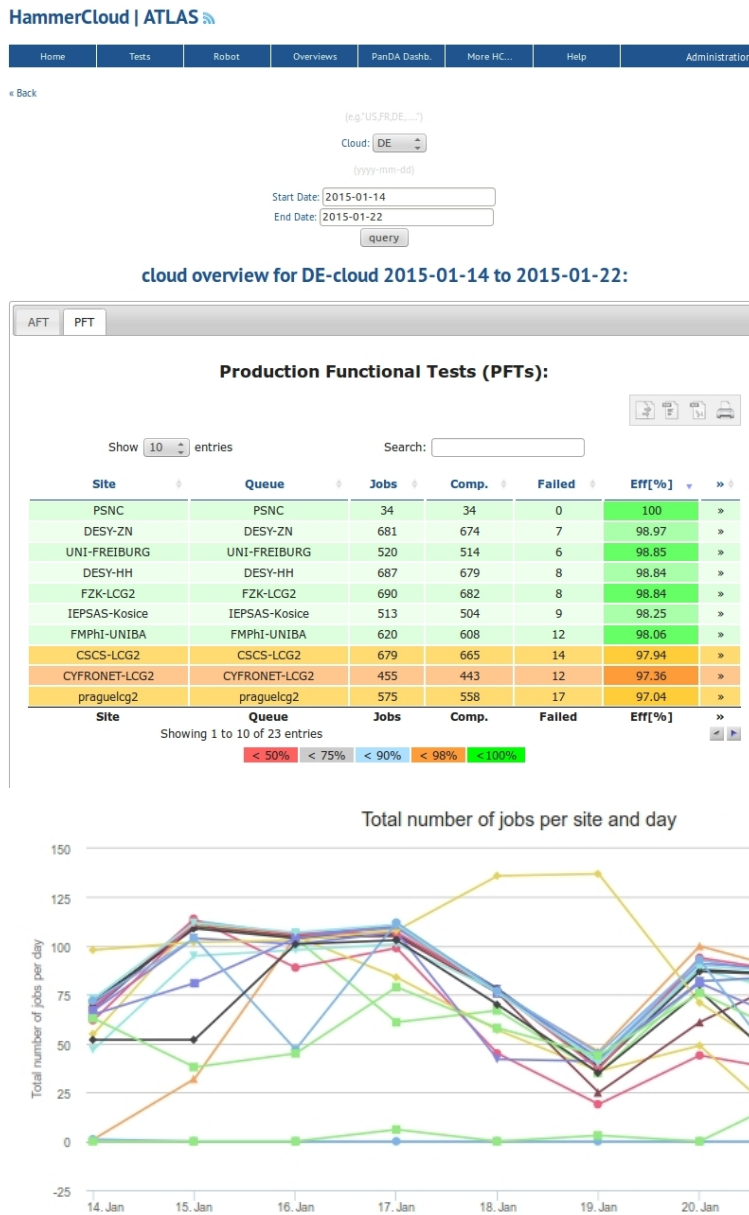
HammerCloud | ATLAS

Home | Tests | Robot | Overviews | PanDA Dashb. | More HC... | Help | Administration

« Back

(e.g.'US,FR,DE,....')

Cloud: DE

(yyyy-mm-dd)

Start Date: 2015-01-14

End Date: 2015-01-22

query

cloud overview for DE-cloud 2015-01-14 to 2015-01-22:

AFT | PFT

Production Functional Tests (PFTs):

Show 10 entries

Search:

| Site | Queue | Jobs | Comp. | Failed | Eff[%] | » |
|---|---|---|---|---|---|---|
| PSNC | PSNC | 34 | 34 | 0 | 100 | » |
| DESY-ZN | DESY-ZN | 681 | 674 | 7 | 98.97 | » |
| UNI-FREIBURG | UNI-FREIBURG | 520 | 514 | 6 | 98.85 | » |
| DESY-HH | DESY-HH | 687 | 679 | 8 | 98.84 | » |
| FZK-LCG2 | FZK-LCG2 | 690 | 682 | 8 | 98.84 | » |
| IEPSAS-Kosice | IEPSAS-Kosice | 513 | 504 | 9 | 98.25 | » |
| FMPhI-UNIBA | FMPhI-UNIBA | 620 | 608 | 12 | 98.06 | » |
| CSCS-LCG2 | CSCS-LCG2 | 679 | 665 | 14 | 97.94 | » |
| CYFRONET-LCG2 | CYFRONET-LCG2 | 455 | 443 | 12 | 97.36 | » |
| praguelcg2 | praguelcg2 | 575 | 558 | 17 | 97.04 | » |
| Site | Queue | Jobs | Comp. | Failed | Eff[%] | » |

Showing 1 to 10 of 23 entries

< 50% | < 75% | < 90% | < 98% | <100%

Total number of jobs per site and day

Total number of jobs per day

150
125
100
75
50
25
0
-25

14. Jan | 15. Jan | 16. Jan | 17. Jan | 18. Jan | 19. Jan | 20. Jan